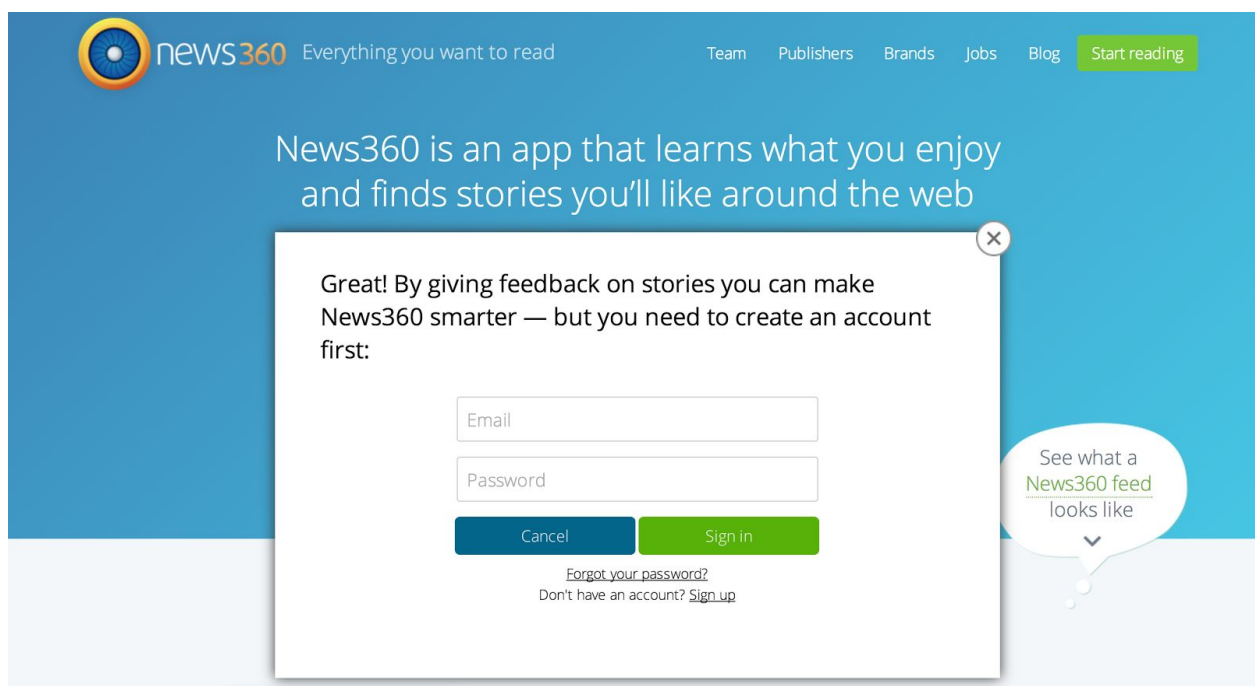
news360 Everything you want to read

Team Publishers Brands Jobs Blog Start reading

News360 is an app that learns what you enjoy and finds stories you'll like around the web

×

Great! By giving feedback on stories you can make News360 smarter — but you need to create an account first:

Email

Password

Cancel Sign in

Forgot your password?
Don't have an account? Sign up

See what a News360 feed looks like